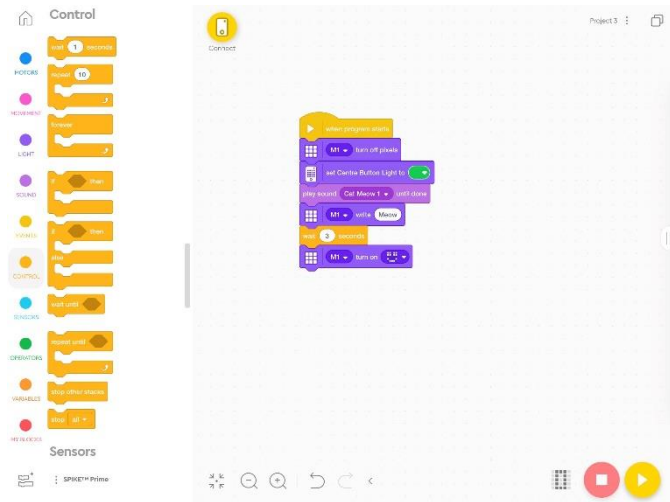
Control

MOTORS
MOVEMENT
LIGHT
SOUND
EVENTS
CONTROL
SENSORS
OPERATORS
VARIABLES
MY BLOCKS

wait 1 seconds
repeat 10
forever
if then
if then
else
wait until
repeat until
stop other stacks
stop all

Sensors

SPIKE™ Prime

Connect

Project 3

when program starts
M1 turn off pixels
set Centre Button Light to
play sound Cat Meow 1 until done
M1 write Meow
wait 3 seconds
M1 turn on